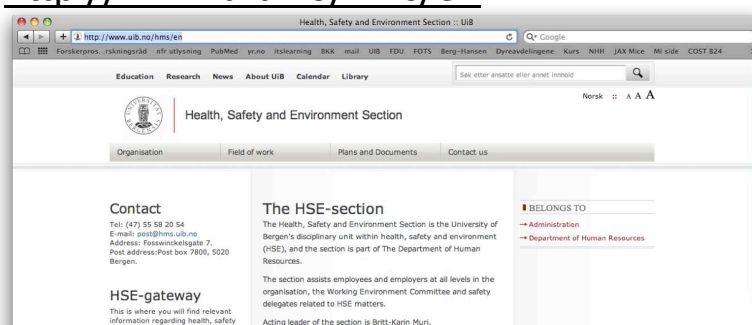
Health, Safety and Environment Section :: UiB

http://www.uib.no/hms/en

Q▾ Google

Forskerpros...rskningsråd nfr utlysning PubMed yr.no itslearning BKK mail UIB FDU FOTS Berg-Hansen Dyreavdelingene Kurs NHH JAX Mice Mi side COST B24

Education Research News About UiB Calendar Library

Søk etter ansatte eller annet innhold

Norsk :: A A A

Health, Safety and Environment Section

Organisation Field of work Plans and Documents Contact us

Contact

Tel: (47) 55 58 20 54
E-mail: post@hms.uib.no
Address: Fosswinckelsgate 7.
Post address:Post box 7800, 5020 Bergen.

HSE-gateway

This is where you will find relevant information regarding health, safety

The HSE-section

The Health, Safety and Environment Section is the University of Bergen's disciplinary unit within health, safety and environment (HSE), and the section is part of The Department of Human Resources.

The section assists employees and employers at all levels in the organisation, the Working Environment Committee and safety delegates related to HSE matters.

Acting leader of the section is Britt-Karin Muri.

BELONGS TO

→ Administration
→ Department of Human Resources